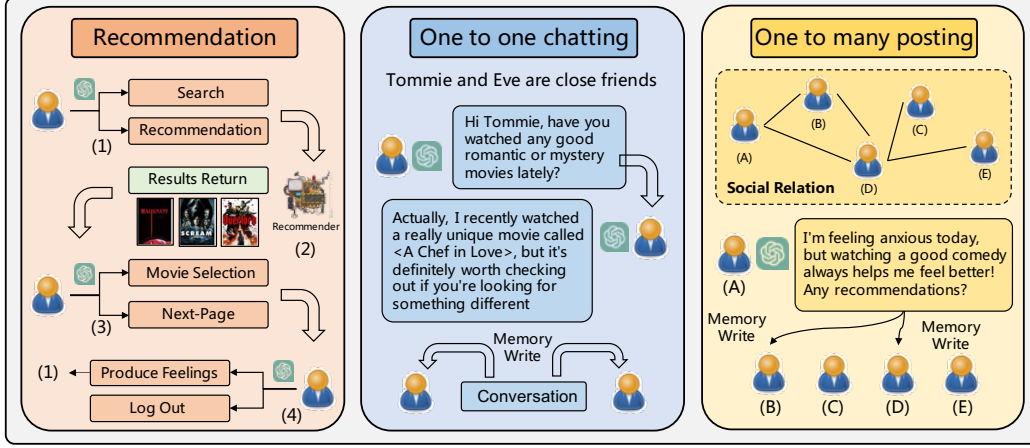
Recommendation

Search

Recommendation

(1)

Results Return

HALLOWEEN

SCREAM

Recommender

(2)

Movie Selection

Next-Page

(3)

(1)

Produce Feelings

Log Out

(4)

One to one chatting

Tommie and Eve are close friends

Hi Tommie, have you watched any good romantic or mystery movies lately?

Actually, I recently watched a really unique movie called <A Chef in Love>, but it's definitely worth checking out if you're looking for something different

Memory Write

Conversation

One to many posting

(B)

(C)

(A)

(D)

(E)

Social Relation

(A)

I'm feeling anxious today, but watching a good comedy always helps me feel better! Any recommendations?

Memory Write

Memory Write

(B)

(C)

(D)

(E)